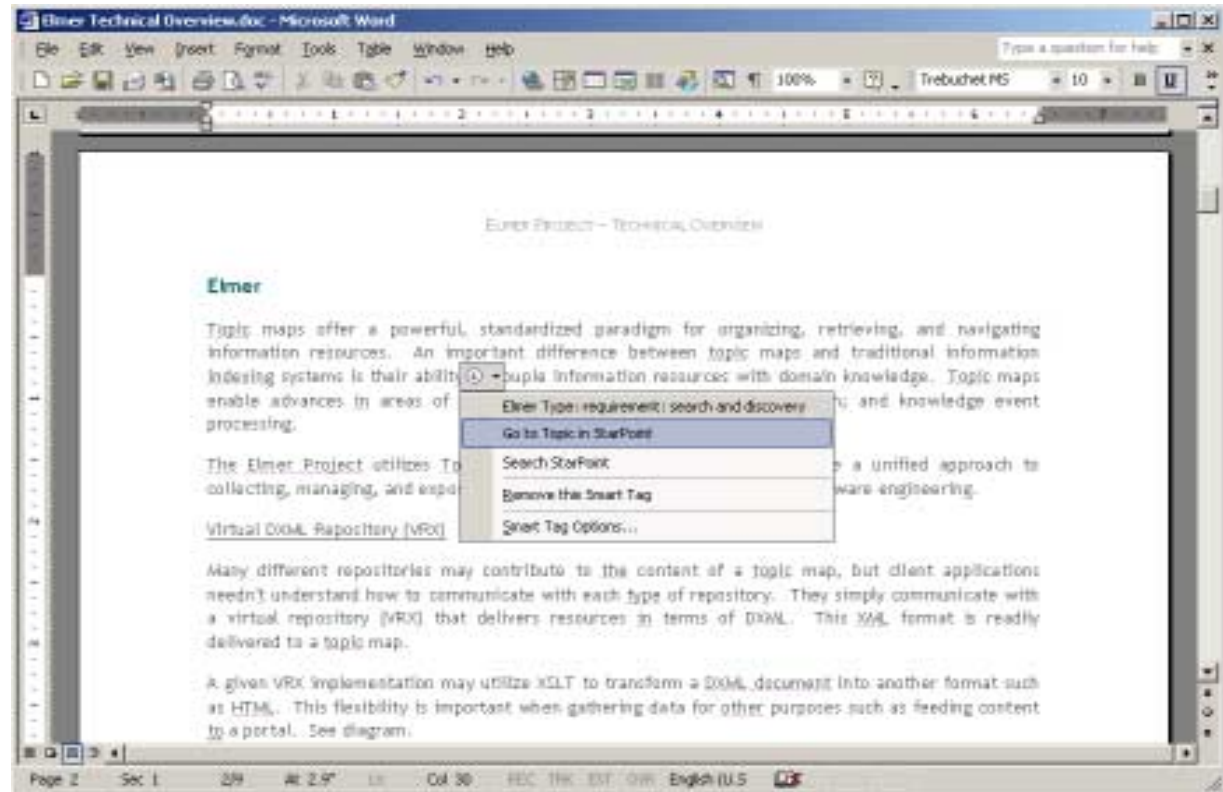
Elmer Technical Overview.doc - Microsoft Word

File Edit View Insert Format Tools Table Window Help

Type a question for help

100% Trebuchet MS 10 B U

ELMER PROJECT – TECHNICAL OVERVIEW

Elmer

Topic maps offer a powerful, standardized paradigm for organizing, retrieving, and navigating information resources. An important difference between topic maps and traditional information indexing systems is their ability to couple information resources with domain knowledge. Topic maps enable advances in areas of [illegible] and knowledge event processing.

Elmer Type: requirement: search and discovery

Go to Topic in StarPoint

Search StarPoint

Remove this Smart Tag

Smart Tag Options...

The Elmer Project utilizes To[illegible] a unified approach to collecting, managing, and expo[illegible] ware engineering.

Virtual DXML Repository (VRX)

Many different repositories may contribute to the content of a topic map, but client applications needn't understand how to communicate with each type of repository. They simply communicate with a virtual repository (VRX) that delivers resources in terms of DXML. This XML format is readily delivered to a topic map.

A given VRX implementation may utilize XSLT to transform a DXML document into another format such as HTML. This flexibility is important when gathering data for other purposes such as feeding content to a portal. See diagram.

Page 2 Sec 1 2/9 At 2.9" Ln Col 30 REC TRK EXT OVR English (U.S